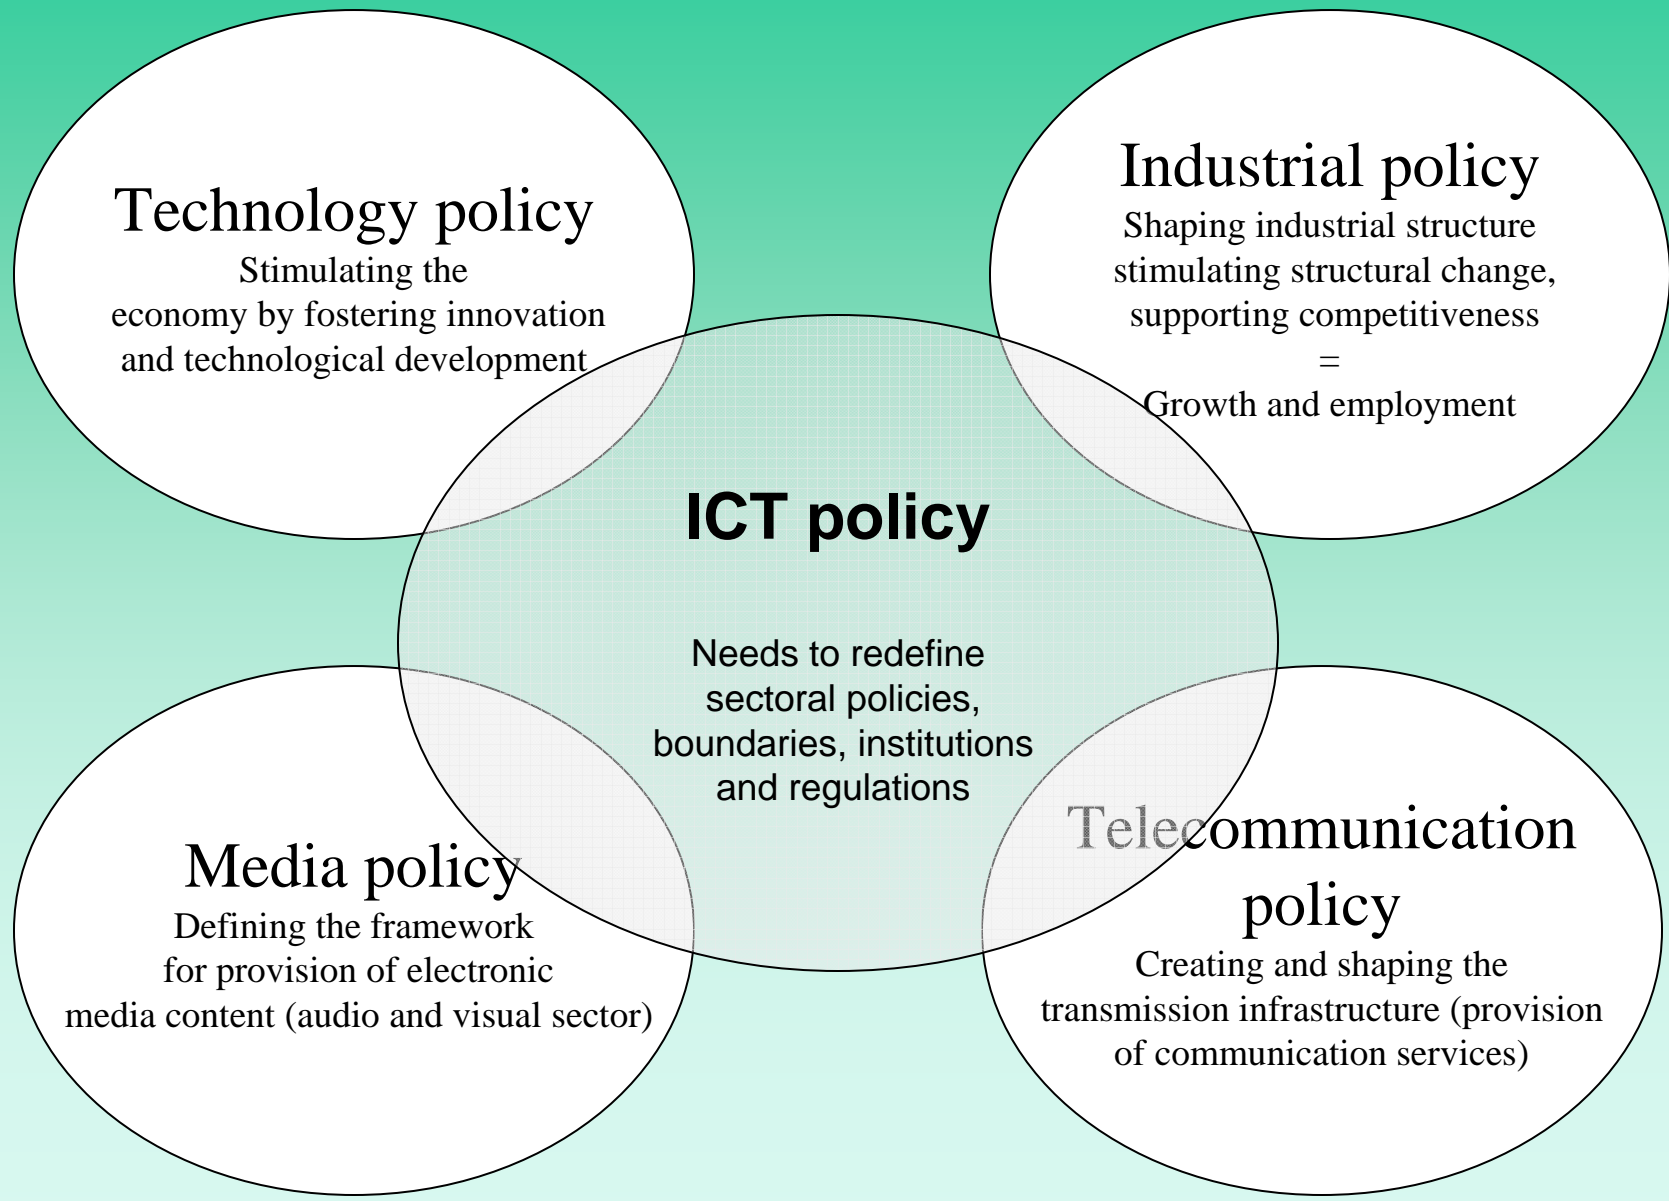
Technology policy
Stimulating the economy by fostering innovation and technological development

Industrial policy
Shaping industrial structure stimulating structural change, supporting competitiveness
=
Growth and employment

ICT policy

Needs to redefine sectoral policies, boundaries, institutions and regulations

Media policy
Defining the framework for provision of electronic media content (audio and visual sector)

Telecommunication policy
Creating and shaping the transmission infrastructure (provision of communication services)